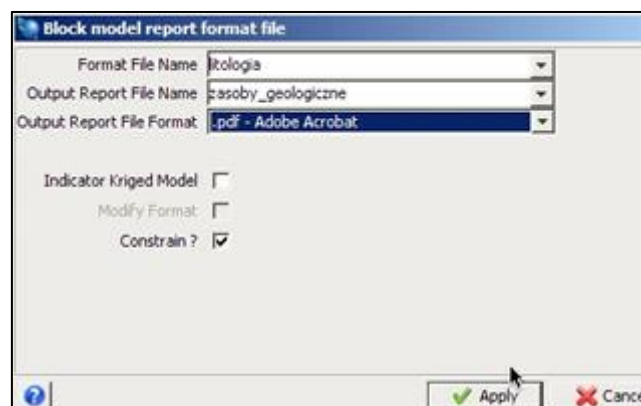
Block model report format file

Format File Name litologia

Output Report File Name zasoby_geologiczne

Output Report File Format .pdf - Adobe Acrobat

Indicator Kriged Model

Modify Format

Constrain ?

Apply

Canc